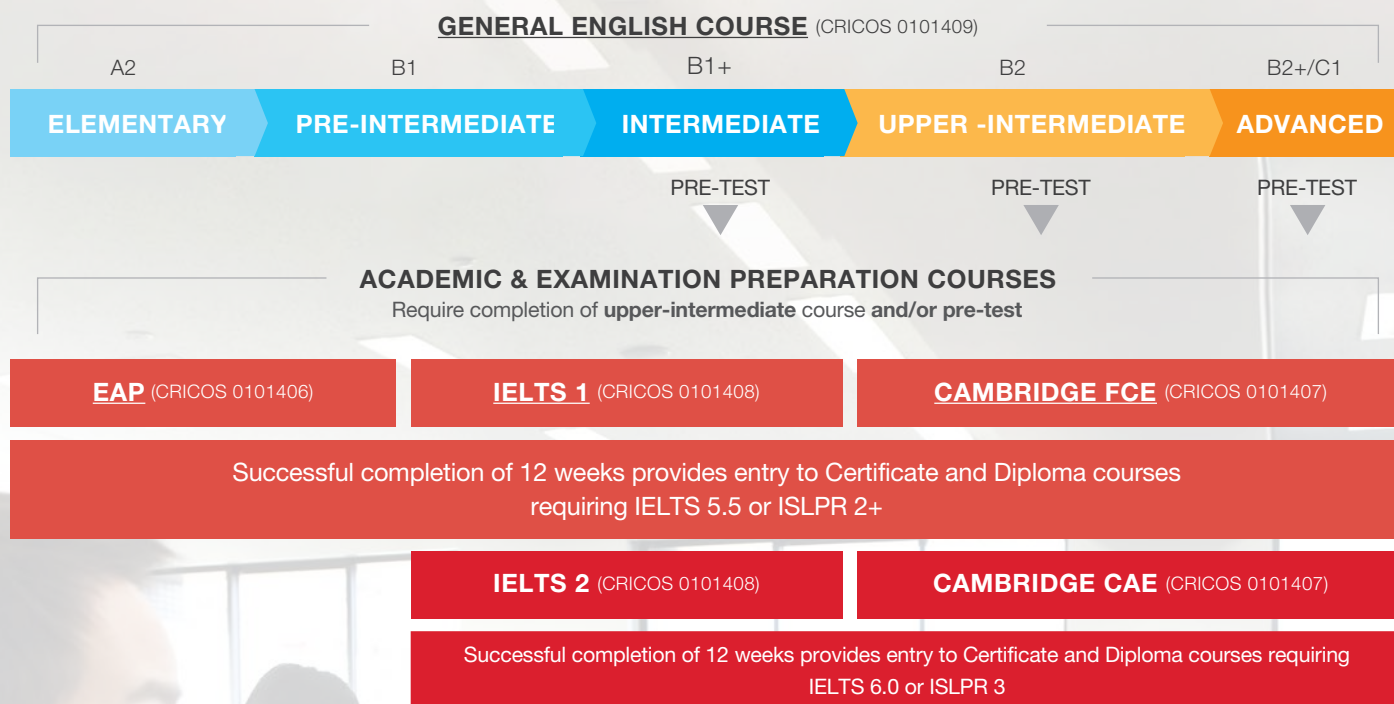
GENERAL ENGLISH COURSE (CRICOS 0101409)

A2
B1
B1+
B2
B2+/C1

ELEMENTARY
PRE-INTERMEDIATE
INTERMEDIATE
UPPER -INTERMEDIATE
ADVANCED

PRE-TEST
PRE-TEST
PRE-TEST

ACADEMIC & EXAMINATION PREPARATION COURSES
Require completion of upper-intermediate course and/or pre-test

EAP (CRICOS 0101406)
IELTS 1 (CRICOS 0101408)
CAMBRIDGE FCE (CRICOS 0101407)

Successful completion of 12 weeks provides entry to Certificate and Diploma courses requiring IELTS 5.5 or ISLPR 2+

IELTS 2 (CRICOS 0101408)
CAMBRIDGE CAE (CRICOS 0101407)

Successful completion of 12 weeks provides entry to Certificate and Diploma courses requiring IELTS 6.0 or ISLPR 3